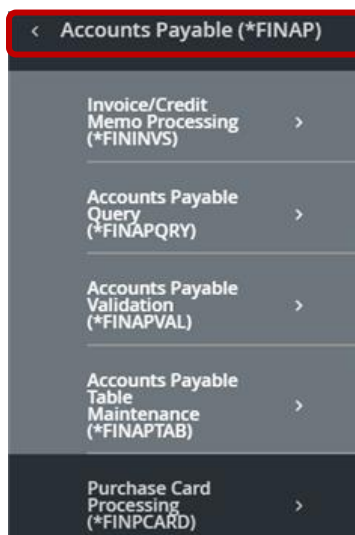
‹ Accounts Payable (*FINAP)

Invoice/Credit Memo Processing (*FININVS) ›

Accounts Payable Query (*FINAPQRY) ›

Accounts Payable Validation (*FINAPVAL) ›

Accounts Payable Table Maintenance (*FINAPTAB) ›

Purchase Card Processing (*FINPCARD) ›